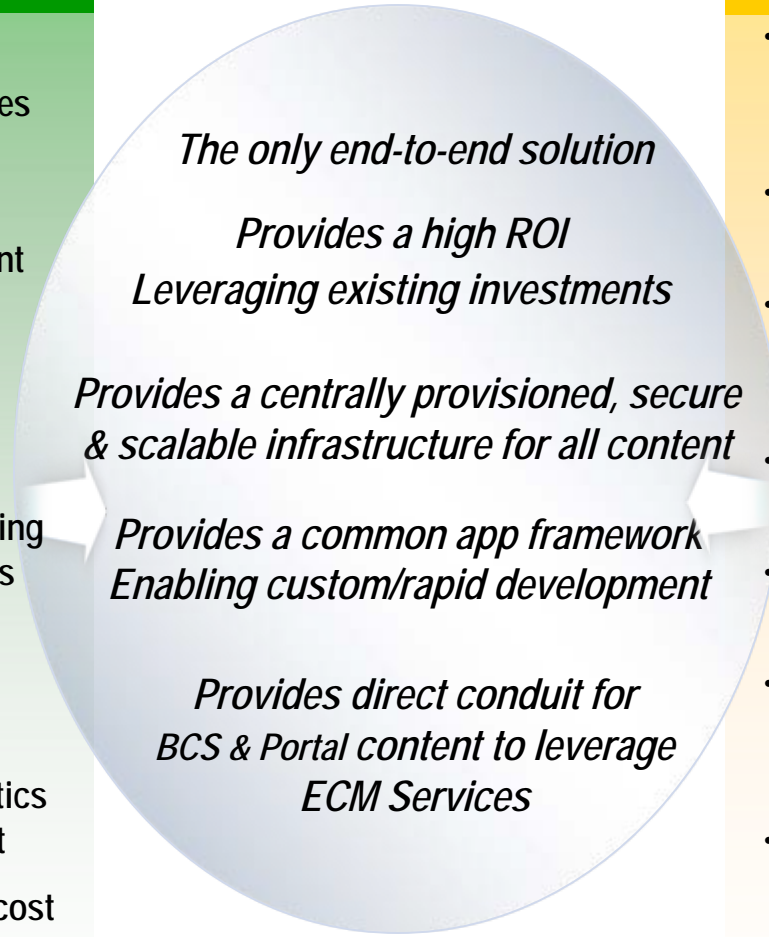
es

nt

ing
s

tics
t

cost

The only end-to-end solution

Provides a high ROI
Leveraging existing investments

Provides a centrally provisioned, secure & scalable infrastructure for all content

Provides a common app framework
Enabling custom/rapid development

Provides direct conduit for BCS & Portal content to leverage ECM Services

•

•

•

•

•

•

•